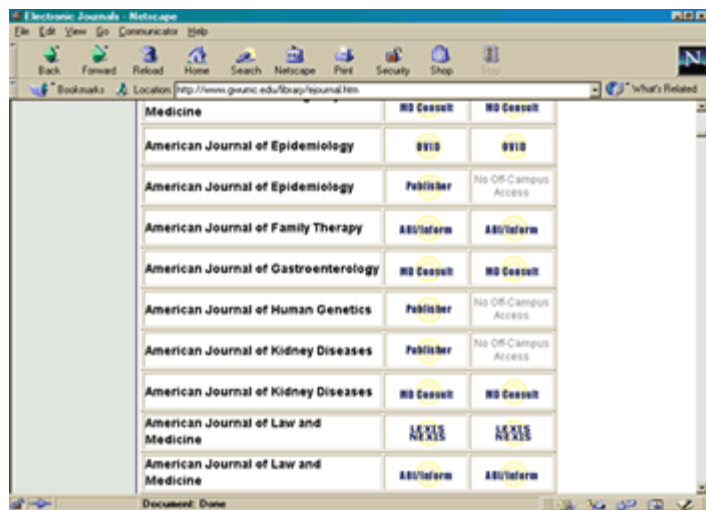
Electronic Journals - Netscape

File Edit View Go Communicator Help

Back Forward Reload Home Search Netscape Print Security Shop Stop

Bookmarks Location: http://www.gwumc.edu/library/ejournal.htm What's Related

| Medicine | MD Consult | MD Consult |
|---|---|---|
| American Journal of Epidemiology | OVID | OVID |
| American Journal of Epidemiology | Publisher | No Off-Campus Access |
| American Journal of Family Therapy | ABI/Inform | ABI/Inform |
| American Journal of Gastroenterology | MD Consult | MD Consult |
| American Journal of Human Genetics | Publisher | No Off-Campus Access |
| American Journal of Kidney Diseases | Publisher | No Off-Campus Access |
| American Journal of Kidney Diseases | MD Consult | MD Consult |
| American Journal of Law and Medicine | LEXIS NEXIS | LEXIS NEXIS |
| American Journal of Law and Medicine | ABI/Inform | ABI/Inform |

Document: Done